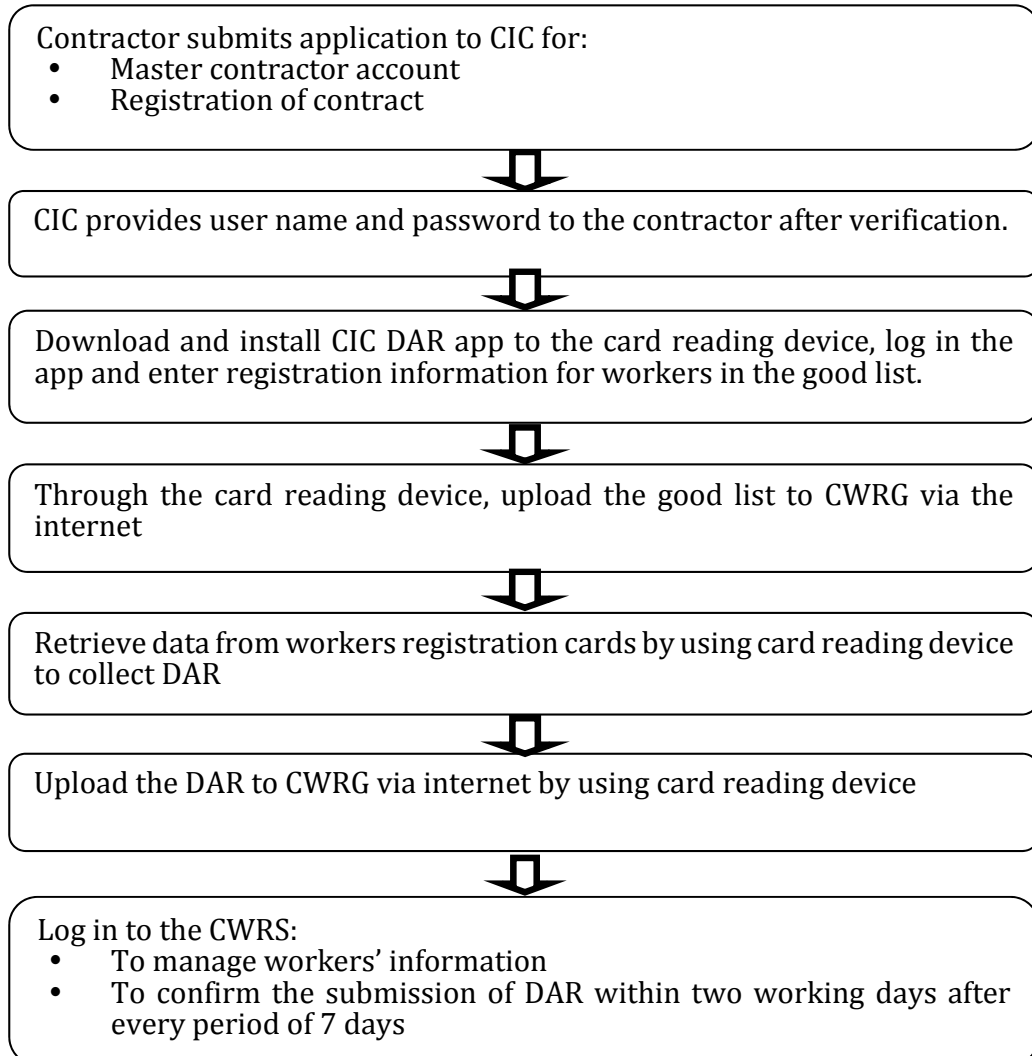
Contractor submits application to CIC for:
- Master contractor account
- Registration of contract

CIC provides user name and password to the contractor after verification.

Download and install CIC DAR app to the card reading device, log in the app and enter registration information for workers in the good list.

Through the card reading device, upload the good list to CWRG via the internet

Retrieve data from workers registration cards by using card reading device to collect DAR

Upload the DAR to CWRG via internet by using card reading device

Log in to the CWRS:
- To manage workers' information
- To confirm the submission of DAR within two working days after every period of 7 days